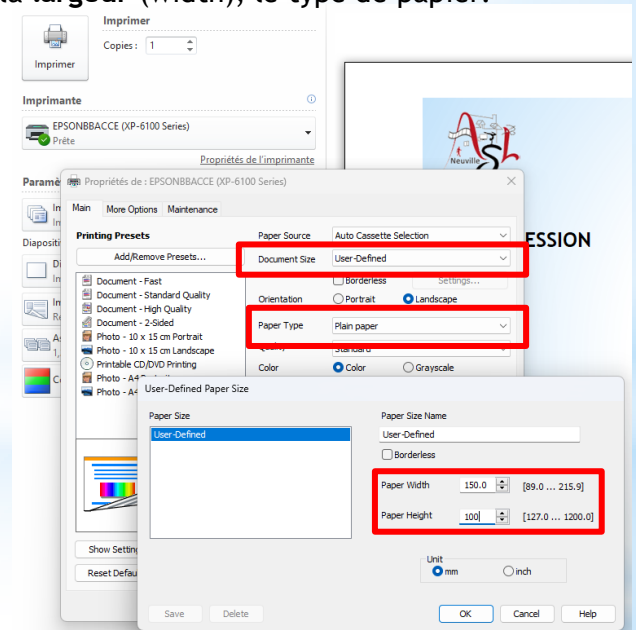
la largeur (width), le type de papier.

Imprimer

Imprimer

Copies : 1

Imprimante

EPSONBBACCE (XP-6100 Series)
Prête

Propriétés de l'imprimante

Parame

Diapositi

ESSION

Neuville

Propriétés de : EPSONBBACCE (XP-6100 Series)

Main | More Options | Maintenance

Printing Presets

Add/Remove Presets...

Document - Fast
Document - Standard Quality
Document - High Quality
Document - 2-Sided
Photo - 10 x 15 cm Portrait
Photo - 10 x 15 cm Landscape
Printable CD/DVD Printing
Photo - A4
Photo - A4

Show Setting
Reset Defau

Paper Source | Auto Cassette Selection
Document Size | User-Defined
Borderless | Settings...
Orientation | Portrait | Landscape
Paper Type | Plain paper
Standard
Color | Color | Grayscale

User-Defined Paper Size

Paper Size
User-Defined

Paper Size Name
User-Defined
Borderless

Paper Width 150.0 [89.0 ... 215.9]
Paper Height 100 [127.0 ... 1200.0]

Unit
mm | inch

Save | Delete | OK | Cancel | Help